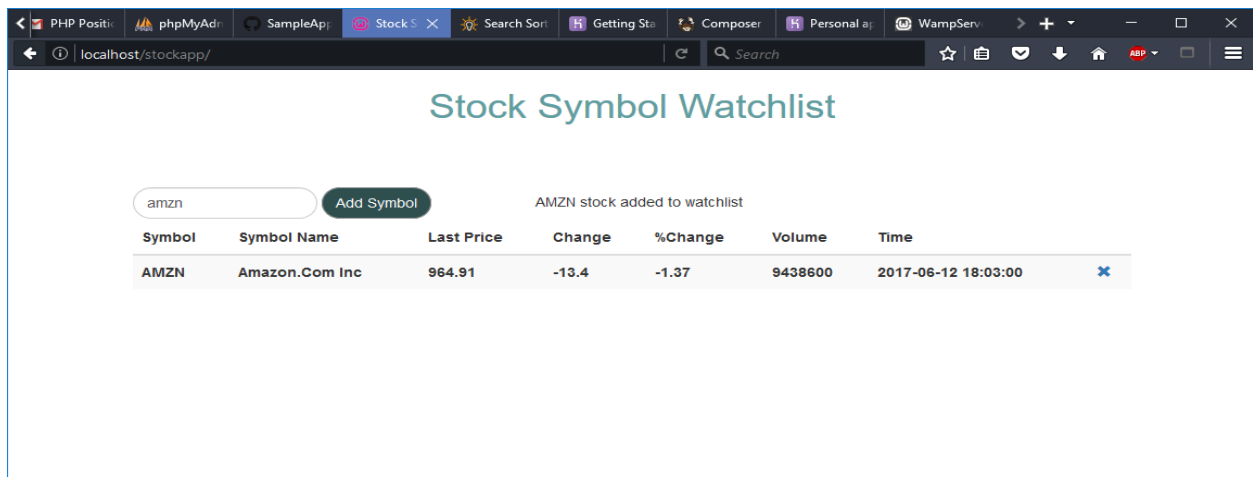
PHP Positic | phpMyAdr | SampleApp | Stock S | Search Sort | Getting Sta | Composer | Personal ap | WampServ

localhost/stockapp/

Search

ABP

Stock Symbol Watchlist

amzn

Add Symbol

AMZN stock added to watchlist

| Symbol | Symbol Name | Last Price | Change | %Change | Volume | Time | |
|---|---|---|---|---|---|---|---|
| AMZN | Amazon.Com Inc | 964.91 | -13.4 | -1.37 | 9438600 | 2017-06-12 18:03:00 | ✖ |